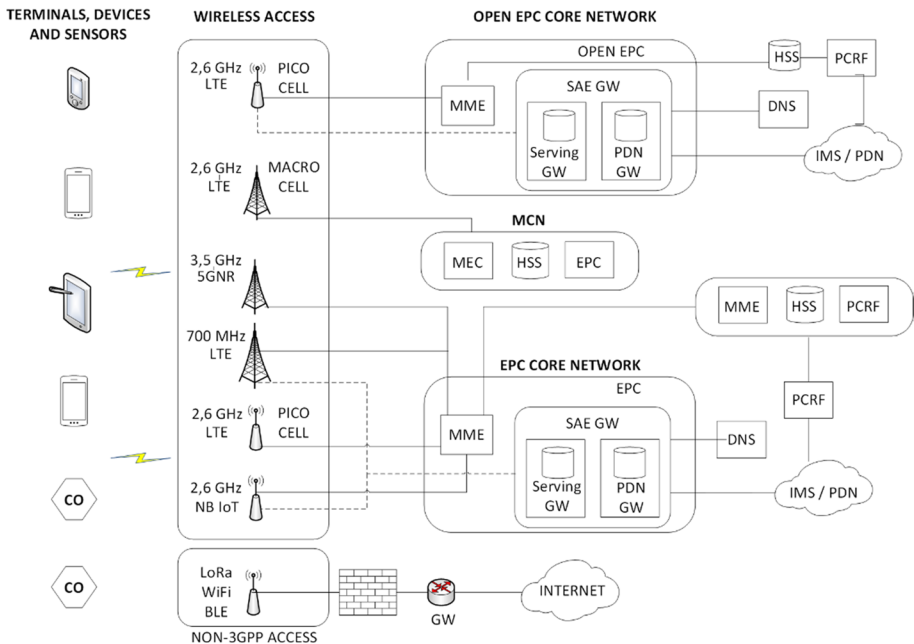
TERMINALS, DEVICES AND SENSORS

WIRELESS ACCESS

OPEN EPC CORE NETWORK

OPEN EPC

HSS

PCRF

2,6 GHz LTE

PICO CELL

MME

SAE GW

DNS

Serving GW

PDN GW

IMS / PDN

2,6 GHz LTE

MACRO CELL

MCN

MEC

HSS

EPC

3,5 GHz 5GNR

MME

HSS

PCRF

700 MHz LTE

EPC CORE NETWORK

EPC

PCRF

2,6 GHz LTE

PICO CELL

MME

SAE GW

DNS

Serving GW

PDN GW

IMS / PDN

CO

2,6 GHz NB IoT

CO

LoRa WiFi BLE

INTERNET

GW

NON-3GPP ACCESS